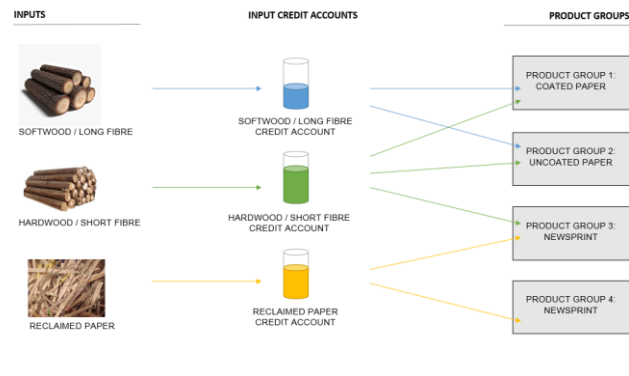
INPUTS

INPUT CREDIT ACCOUNTS

PRODUCT GROUPS

SOFTWOOD / LONG FIBRE

SOFTWOOD / LONG FIBRE CREDIT ACCOUNT

PRODUCT GROUP 1: COATED PAPER

PRODUCT GROUP 2: UNCOATED PAPER

HARDWOOD / SHORT FIBRE

HARDWOOD / SHORT FIBRE CREDIT ACCOUNT

PRODUCT GROUP 3: NEWSPRINT

RECLAIMED PAPER

RECLAIMED PAPER CREDIT ACCOUNT

PRODUCT GROUP 4: NEWSPRINT